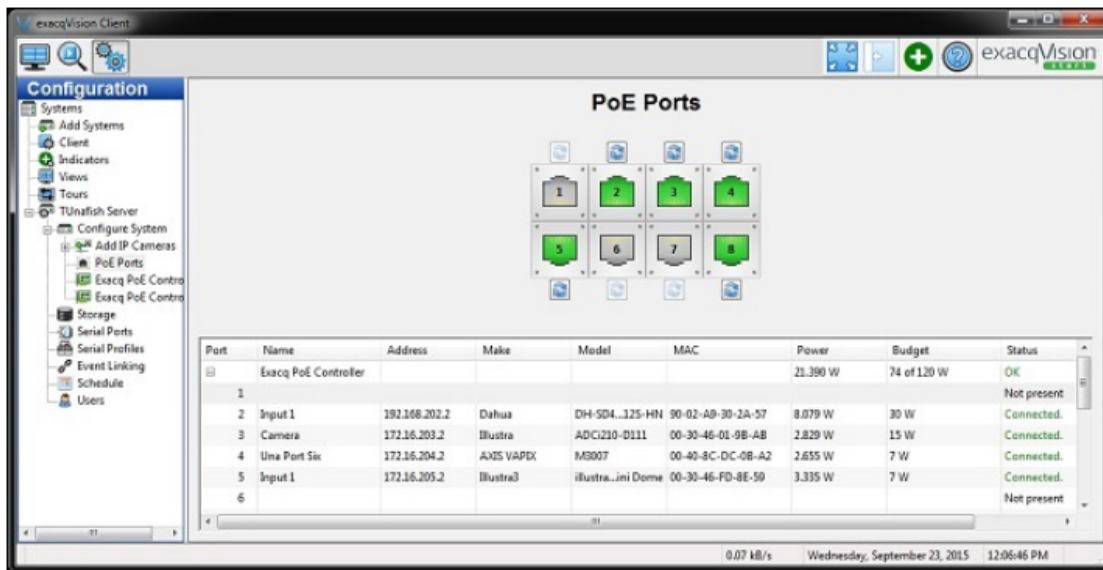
exacqVision Client

exacqVision START

Configuration
Systems
Add Systems
Client
Indicators
Views
Tours
TUnafish Server
Configure System
Add IP Cameras
PoE Ports
Exacq PoE Contro
Exacq PoE Contro
Storage
Serial Ports
Serial Profiles
Event Linking
Schedule
Users

PoE Ports

1 2 3 4
5 6 7 8

| Port | Name | Address | Make | Model | MAC | Power | Budget | Status |
|---|---|---|---|---|---|---|---|---|
| ⊟ | Exacq PoE Controller | | | | | 21.390 W | 74 of 120 W | OK |
| 1 | | | | | | | | Not present |
| 2 | Input 1 | 192.168.202.2 | Dahua | DH-SD4...12S-HN | 90-02-A9-30-2A-57 | 8.079 W | 30 W | Connected. |
| 3 | Camera | 172.16.203.2 | Illustra | ADCi210-D111 | 00-30-46-01-9B-AB | 2.829 W | 15 W | Connected. |
| 4 | Una Port Six | 172.16.204.2 | AXIS VAPIX | M3007 | 00-40-8C-DC-0B-A2 | 2.655 W | 7 W | Connected. |
| 5 | Input 1 | 172.16.205.2 | Illustra3 | illustra...ini Dome | 00-30-46-FD-8E-59 | 3.335 W | 7 W | Connected. |
| 6 | | | | | | | | Not present |

0.07 kB/s Wednesday, September 23, 2015 12:06:46 PM